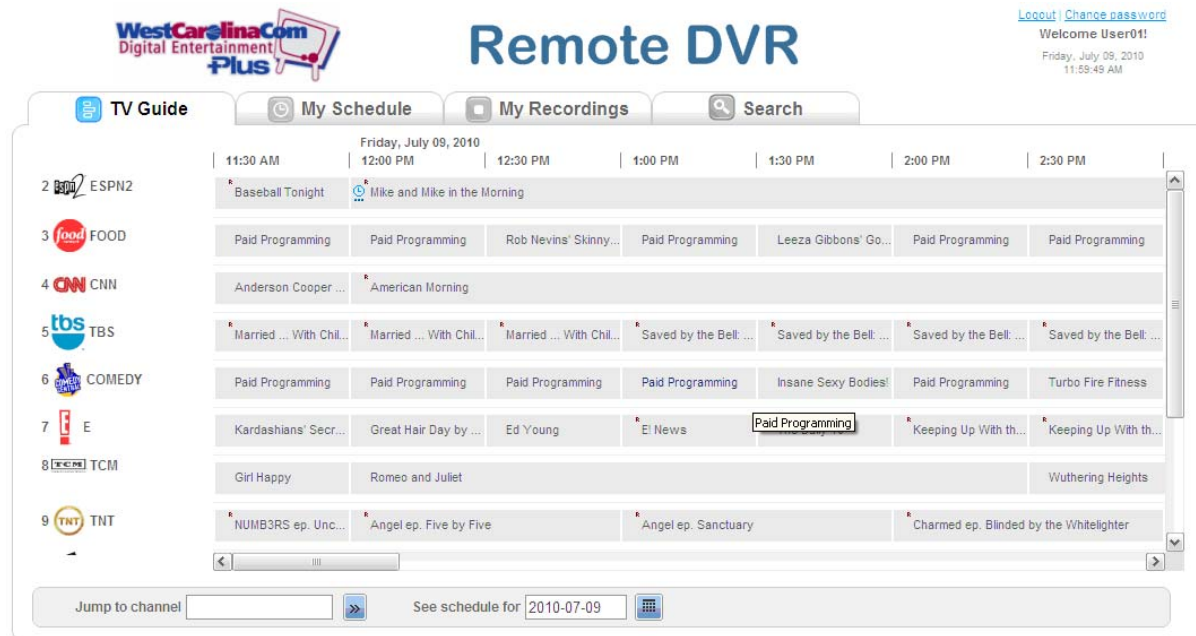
WestCarolinaCom Digital Entertainment Plus

Remote DVR

Logout | Change password
Welcome User01!
Friday, July 09, 2010
11:59:49 AM

TV Guide | My Schedule | My Recordings | Search

Friday, July 09, 2010

| | 11:30 AM | 12:00 PM | 12:30 PM | 1:00 PM | 1:30 PM | 2:00 PM | 2:30 PM |
|---|---|---|---|---|---|---|---|
| 2 ESPN2 | Baseball Tonight | Mike and Mike in the Morning | | | | | |
| 3 food FOOD | Paid Programming | Paid Programming | Rob Nevins' Skinny... | Paid Programming | Leeza Gibbons' Go... | Paid Programming | Paid Programming |
| 4 CNN CNN | Anderson Cooper ... | American Morning | | | | | |
| 5 tbs TBS | Married ... With Chil... | Married ... With Chil... | Married ... With Chil... | Saved by the Bell: ... | Saved by the Bell: ... | Saved by the Bell: ... | Saved by the Bell: ... |
| 6 COMEDY | Paid Programming | Paid Programming | Paid Programming | Paid Programming | Insane Sexy Bodies! | Paid Programming | Turbo Fire Fitness |
| 7 E | Kardashians' Secr... | Great Hair Day by ... | Ed Young | E! News | Paid Programming | Keeping Up With th... | Keeping Up With th... |
| 8 TCM TCM | Girl Happy | Romeo and Juliet | | | | | Wuthering Heights |
| 9 TNT TNT | NUMB3RS ep. Unc... | Angel ep. Five by Five | | Angel ep. Sanctuary | | Charmed ep. Blinded by the Whitelighter | |

Jump to channel [ ] » See schedule for 2010-07-09